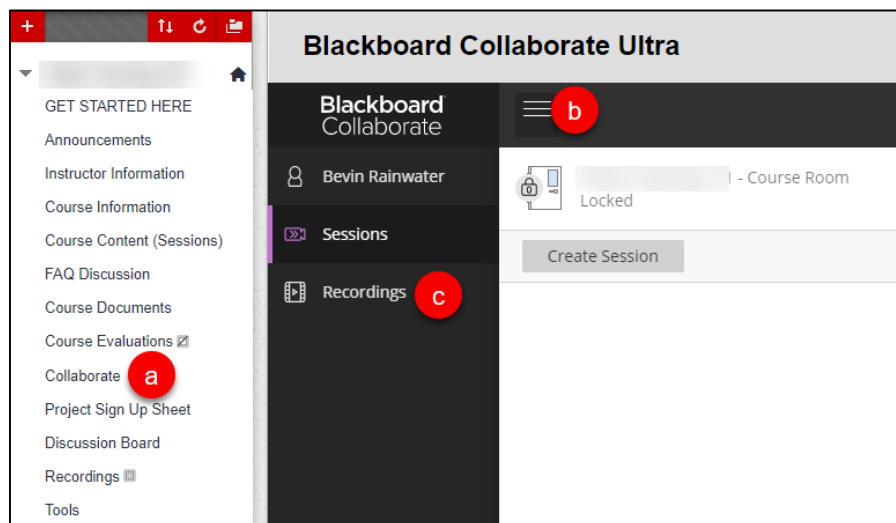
+

GET STARTED HERE
Announcements
Instructor Information
Course Information
Course Content (Sessions)
FAQ Discussion
Course Documents
Course Evaluations
Collaborate
a
Project Sign Up Sheet
Discussion Board
Recordings
Tools

Blackboard Collaborate Ultra

Blackboard Collaborate

b

Bevin Rainwater
Sessions
Recordings
c

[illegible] - Course Room
Locked

Create Session